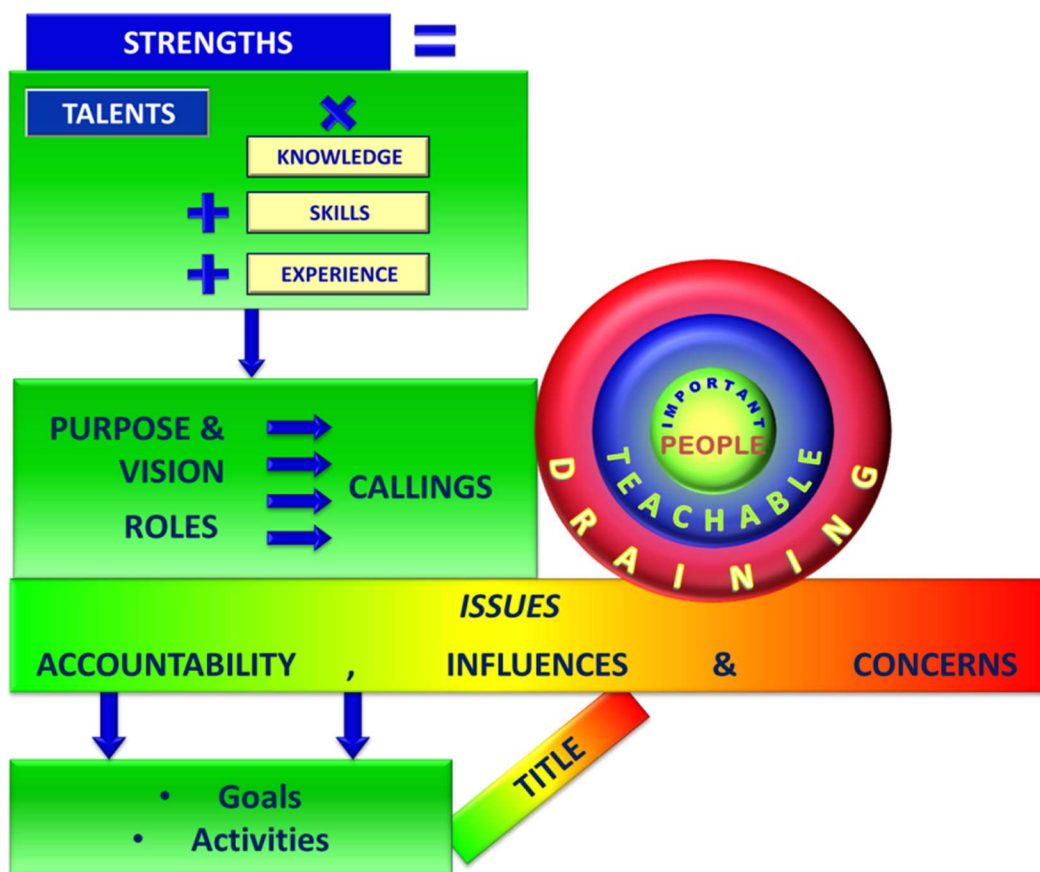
STRENGTHS =

TALENTS ×

KNOWLEDGE

+ SKILLS

+ EXPERIENCE

PURPOSE & VISION

ROLES

CALLINGS

IMPORTANT

PEOPLE

TEACHABLE

DRAINING

ISSUES

ACCOUNTABILITY , INFLUENCES & CONCERNS

• Goals
• Activities

TITLE